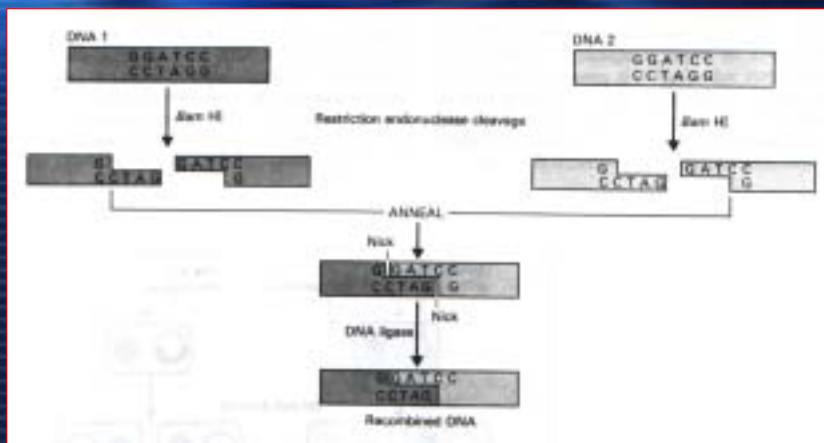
DNA 1

GGATCC
CCTAGG

Bam HI

G
CCTAG

GATCC
G

DNA 2

GGATCC
CCTAGG

Bam HI

G
CCTAG

GATCC
G

Restriction endonuclease cleavage

ANNEAL

Nick

GGATCC
CCTAGG

Nick

DNA ligase

GGATCC
CCTAGG

Recombined DNA